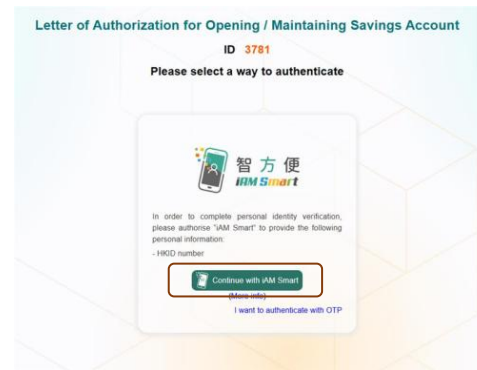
Letter of Authorization for Opening / Maintaining Savings Account

ID 3781

Please select a way to authenticate

智方便
iAM Smart

In order to complete personal identity verification, please authorise "iAM Smart" to provide the following personal information:
- HKID number

Continue with iAM Smart

(More info)

I want to authenticate with OTP